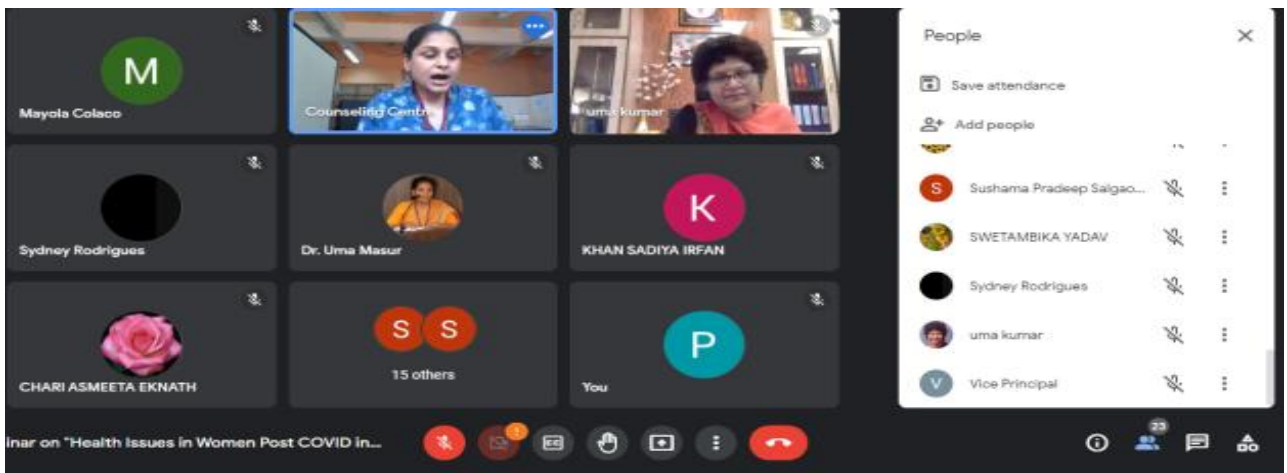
M
Mayola Colaco

Counseling Centre

uma kumar

Sydney Rodrigues

Dr. Uma Masur

K
KHAN SADIYA IRFAN

CHARI ASMEETA EKNATH

S S
15 others

P
You

People

Save attendance

Add people

S Sushama Pradeep Salgao...

SWETAMBIKA YADAV

Sydney Rodrigues

uma kumar

V Vice Principal

inar on "Health Issues in Women Post COVID in...

1

23